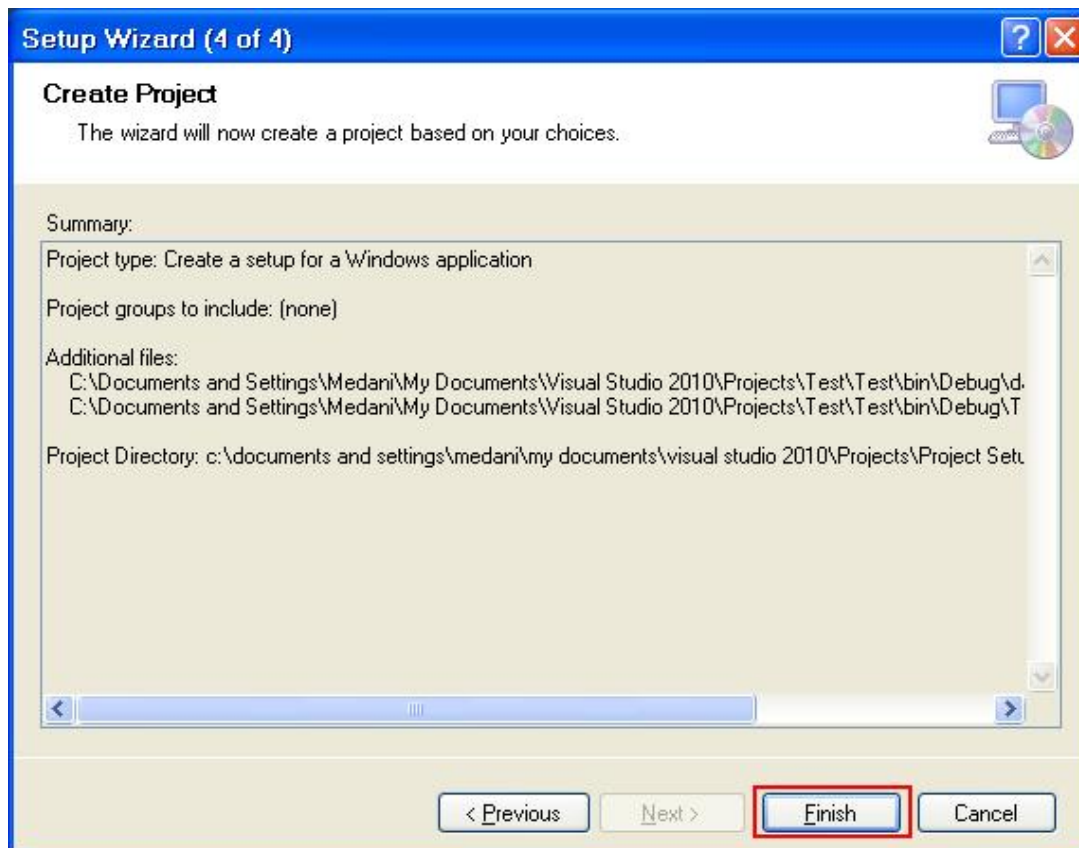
Setup Wizard (4 of 4)

Create Project

The wizard will now create a project based on your choices.

Summary:

Project type: Create a setup for a Windows application

Project groups to include: (none)

Additional files:
C:\Documents and Settings\Medani\My Documents\Visual Studio 2010\Projects\Test\Test\bin\Debug\d
C:\Documents and Settings\Medani\My Documents\Visual Studio 2010\Projects\Test\Test\bin\Debug\T

Project Directory: c:\documents and settings\medani\my documents\visual studio 2010\Projects\Project Setu

< Previous

Next >

Finish

Cancel